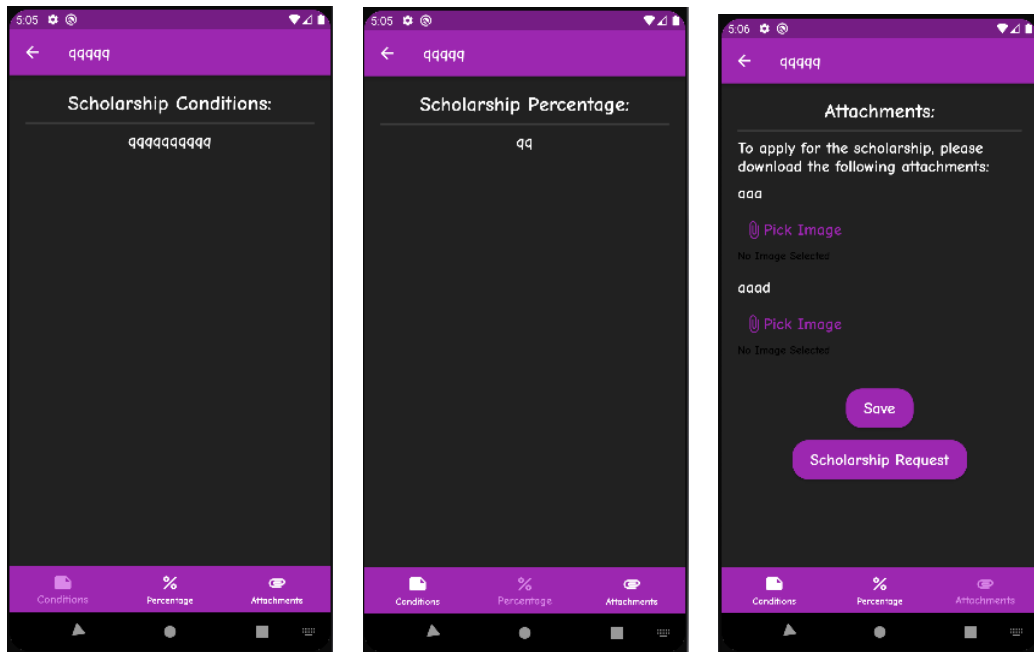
5:05

qqqqq

Scholarship Conditions:

qqqqqqqqqq

Conditions
Percentage
Attachments

5:05

qqqqq

Scholarship Percentage:

qq

Conditions
Percentage
Attachments

5:06

qqqqq

Attachments:

To apply for the scholarship, please download the following attachments:

aaa

Pick Image

No Image Selected

aaad

Pick Image

No Image Selected

Save

Scholarship Request

Conditions
Percentage
Attachments